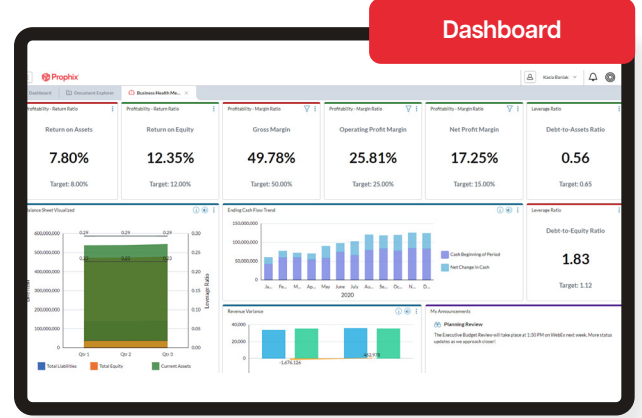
Dashboard

Prophix

Dashboard | Document Explorer | Business Health Me... ×

Katie Barlak

Profitability - Return Ratio
Return on Assets
7.80%
Target: 8.00%

Profitability - Return Ratio
Return on Equity
12.35%
Target: 12.00%

Profitability - Margin Ratio
Gross Margin
49.78%
Target: 50.00%

Profitability - Margin Ratio
Operating Profit Margin
25.81%
Target: 25.00%

Profitability - Margin Ratio
Net Profit Margin
17.25%
Target: 15.00%

Leverage Ratio
Debt-to-Assets Ratio
0.56
Target: 0.65

Balance Sheet Visualized
600,000,000
500,000,000
400,000,000
300,000,000
200,000,000
100,000,000
0.29
0.29
0.29
Leverage Ratio
Qtr 1
Qtr 2
Qtr 3
Total Liabilities
Total Equity
Current Assets

Ending Cash Flow Trend
150,000,000
100,000,000
50,000,000
0
Ja... Fe... M... A... M... Ju... Jul Au... Se... O... N... De...
2020
Cash Beginning of Period
Net Change in Cash

Leverage Ratio
Debt-to-Equity Ratio
1.83
Target: 1.12

Revenue Variance
-1,676,126
-92,978

My Announcements
Planning Review
The Executive Budget Review will take place at 1:30 PM on WebEx next week. More status updates as we approach closer!